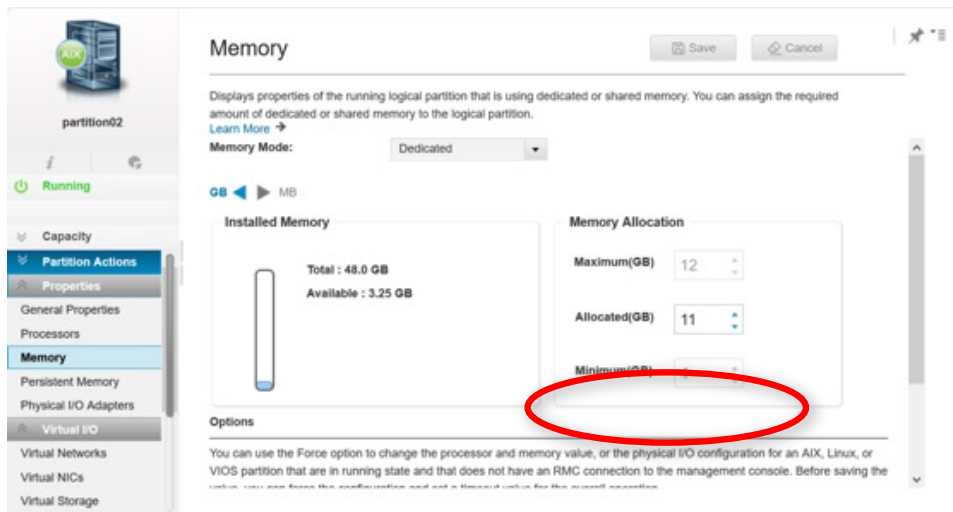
AIX

partition02

Running

Capacity

Partition Actions

Properties

General Properties

Processors

Memory

Persistent Memory

Physical I/O Adapters

Virtual I/O

Virtual Networks

Virtual NICs

Virtual Storage

Memory

Save

Cancel

Displays properties of the running logical partition that is using dedicated or shared memory. You can assign the required amount of dedicated or shared memory to the logical partition.

Learn More

Memory Mode: Dedicated

GB MB

Installed Memory

Total : 48.0 GB

Available : 3.25 GB

Memory Allocation

Maximum(GB) 12

Allocated(GB) 11

Minimum(GB) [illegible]

Options

You can use the Force option to change the processor and memory value, or the physical I/O configuration for an AIX, Linux, or VIOS partition that are in running state and that does not have an RMC connection to the management console. Before saving the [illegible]